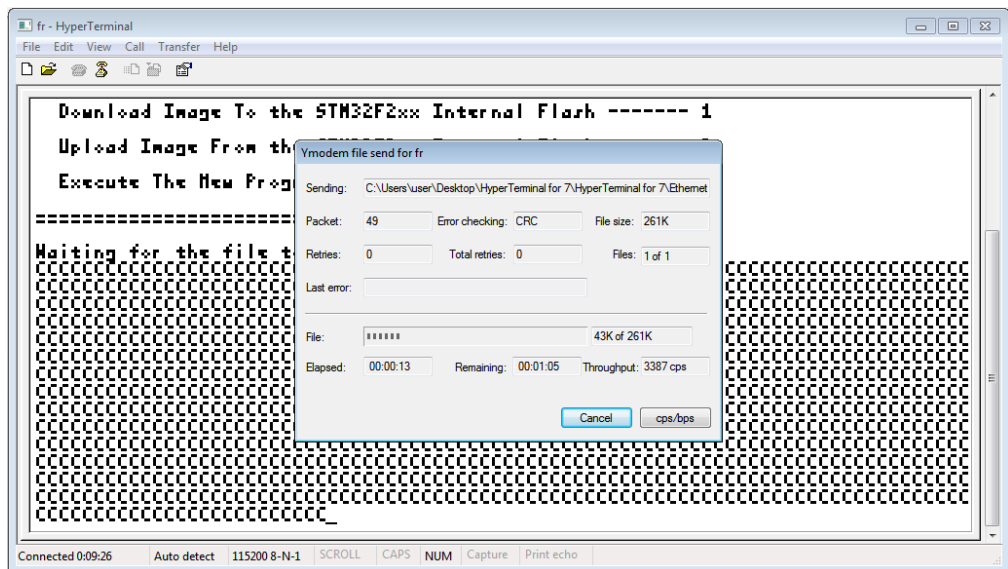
fr - HyperTerminal

File Edit View Call Transfer Help

Download Image To the STM32F2xx Internal Flash ------- 1

Upload Image From the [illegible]

Execute The New Prog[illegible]

==============================

Waiting for the file t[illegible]

CCCCCCCCCCCCCCCCCCCCCCCC

Ymodem file send for fr

Sending: C:\Users\user\Desktop\HyperTerminal for 7\HyperTerminal for 7\Ethernet

Packet: 49 Error checking: CRC File size: 261K

Retries: 0 Total retries: 0 Files: 1 of 1

Last error:

File: 43K of 261K

Elapsed: 00:00:13 Remaining: 00:01:05 Throughput: 3387 cps

Cancel cps/bps

Connected 0:09:26 Auto detect 115200 8-N-1 SCROLL CAPS NUM Capture Print echo